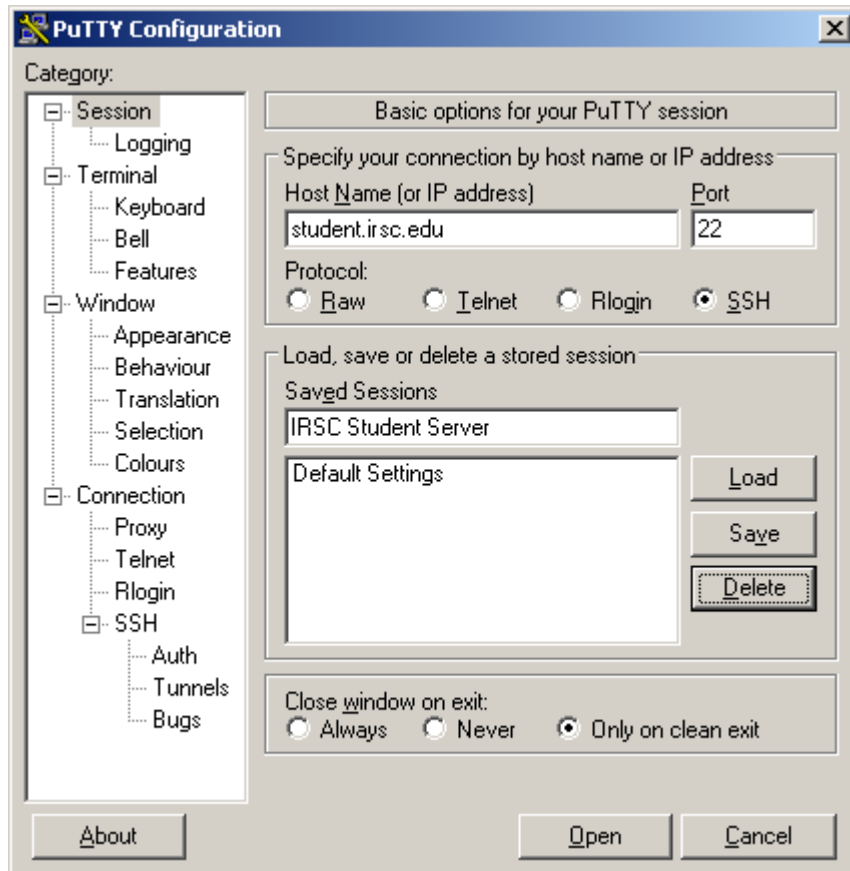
PuTTY Configuration

Category:

Session
Logging
Terminal
Keyboard
Bell
Features
Window
Appearance
Behaviour
Translation
Selection
Colours
Connection
Proxy
Telnet
Rlogin
SSH
Auth
Tunnels
Bugs

Basic options for your PuTTY session

Specify your connection by host name or IP address
Host Name (or IP address)
student.irsc.edu
Port
22
Protocol:
Raw
Telnet
Rlogin
SSH

Load, save or delete a stored session
Saved Sessions
IRSC Student Server
Default Settings
Load
Save
Delete

Close window on exit:
Always
Never
Only on clean exit

About
Open
Cancel